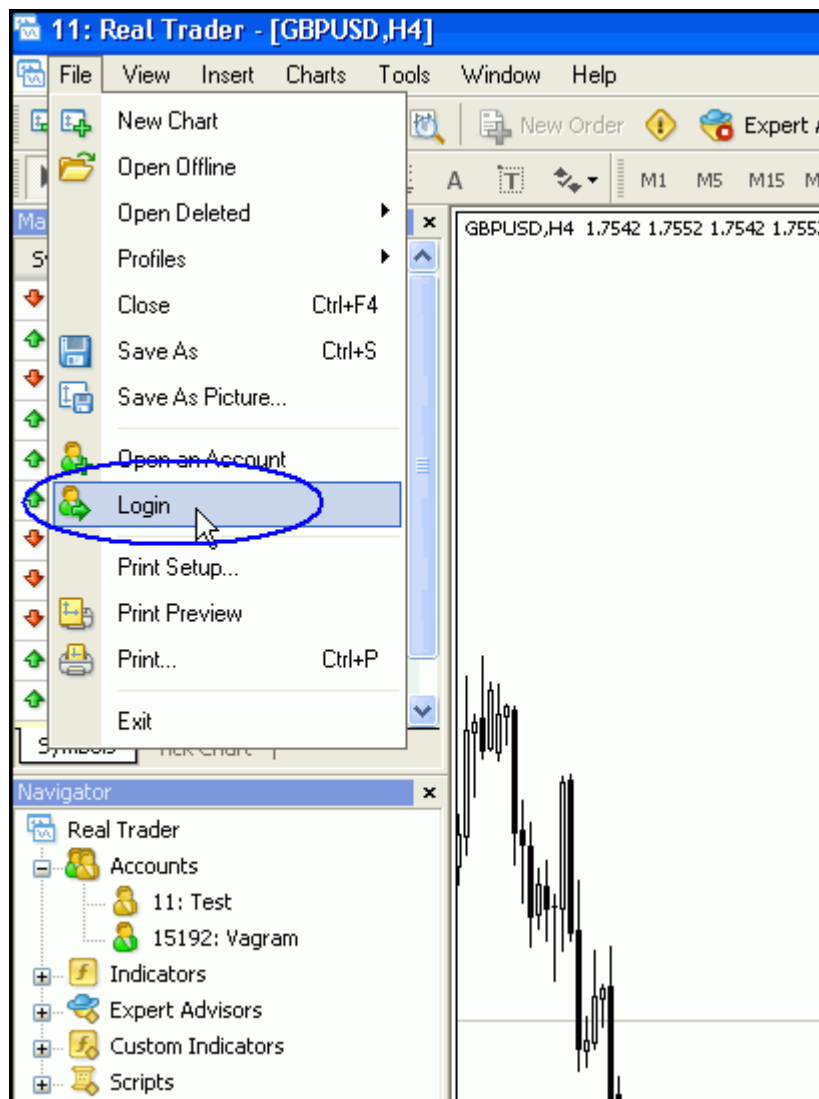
11: Real Trader - [GBPUSD,H4]

File View Insert Charts Tools Window Help

New Order Expert

A M1 M5 M15

New Chart
Open Offline
Open Deleted
Profiles
Close Ctrl+F4
Save As Ctrl+S
Save As Picture...
Open an Account
Login
Print Setup...
Print Preview
Print... Ctrl+P
Exit

GBPUSD,H4 1.7542 1.7552 1.7542 1.7552

Symbols Tick Chart

Navigator
Real Trader
Accounts
11: Test
15192: Vagram
Indicators
Expert Advisors
Custom Indicators
Scripts